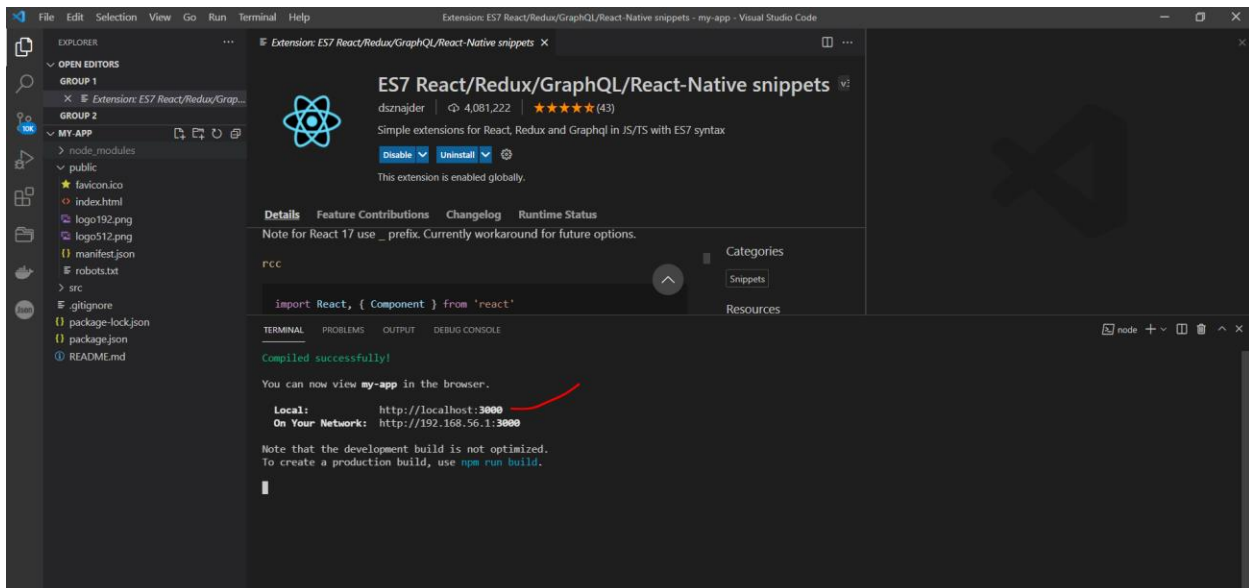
File Edit Selection View Go Run Terminal Help

Extension: ES7 React/Redux/GraphQL/React-Native snippets - my-app - Visual Studio Code

EXPLORER ...
OPEN EDITORS
GROUP 1
× Extension: ES7 React/Redux/Grap...
GROUP 2
MY-APP
> node_modules
public
favicon.ico
index.html
logo192.png
logo512.png
manifest.json
robots.txt
> src
.gitignore
package-lock.json
package.json
README.md

10K

Extension: ES7 React/Redux/GraphQL/React-Native snippets ×

ES7 React/Redux/GraphQL/React-Native snippets
dsznajder | 4,081,222 | ★★★★★(43)
Simple extensions for React, Redux and Graphql in JS/TS with ES7 syntax
Disable Uninstall
This extension is enabled globally.

Details Feature Contributions Changelog Runtime Status

Note for React 17 use _ prefix. Currently workaround for future options.

rcc

import React, { Component } from 'react'

Categories
Snippets
Resources

TERMINAL PROBLEMS OUTPUT DEBUG CONSOLE

node + ∨

Compiled successfully!

You can now view my-app in the browser.

Local: http://localhost:3000
On Your Network: http://192.168.56.1:3000

Note that the development build is not optimized.
To create a production build, use npm run build.